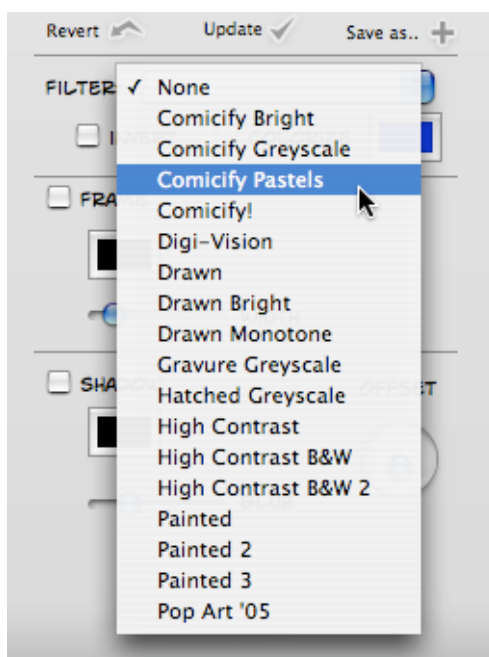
Revert Update Save as..

FILTER

I

FRA

SHA

OFFSET

✓ None
Comicify Bright
Comicify Greyscale
Comicify Pastels
Comicify!
Digi-Vision
Drawn
Drawn Bright
Drawn Monotone
Gravure Greyscale
Hatched Greyscale
High Contrast
High Contrast B&W
High Contrast B&W 2
Painted
Painted 2
Painted 3
Pop Art '05